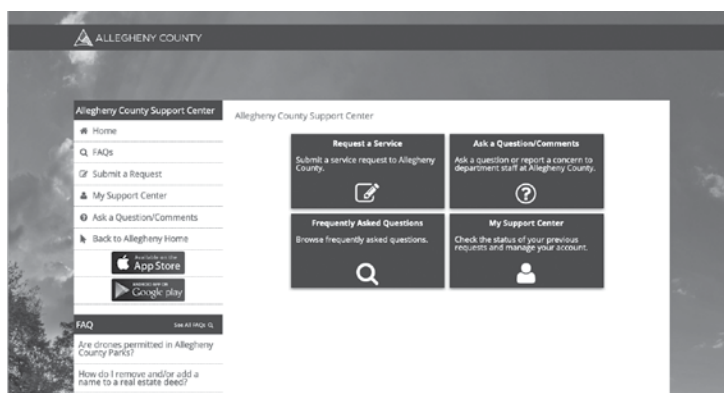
ALLEGHENY COUNTY

Allegheny County Support Center

Home

FAQs

Submit a Request

My Support Center

Ask a Question/Comments

Back to Allegheny Home

Available on the App Store

ANDROID APP ON Google play

FAQ

See All FAQs

Are drones permitted in Allegheny County Parks?

How do I remove and/or add a name to a real estate deed?

Allegheny County Support Center

Request a Service

Submit a service request to Allegheny County.

Ask a Question/Comments

Ask a question or report a concern to department staff at Allegheny County.

Frequently Asked Questions

Browse frequently asked questions.

My Support Center

Check the status of your previous requests and manage your account.